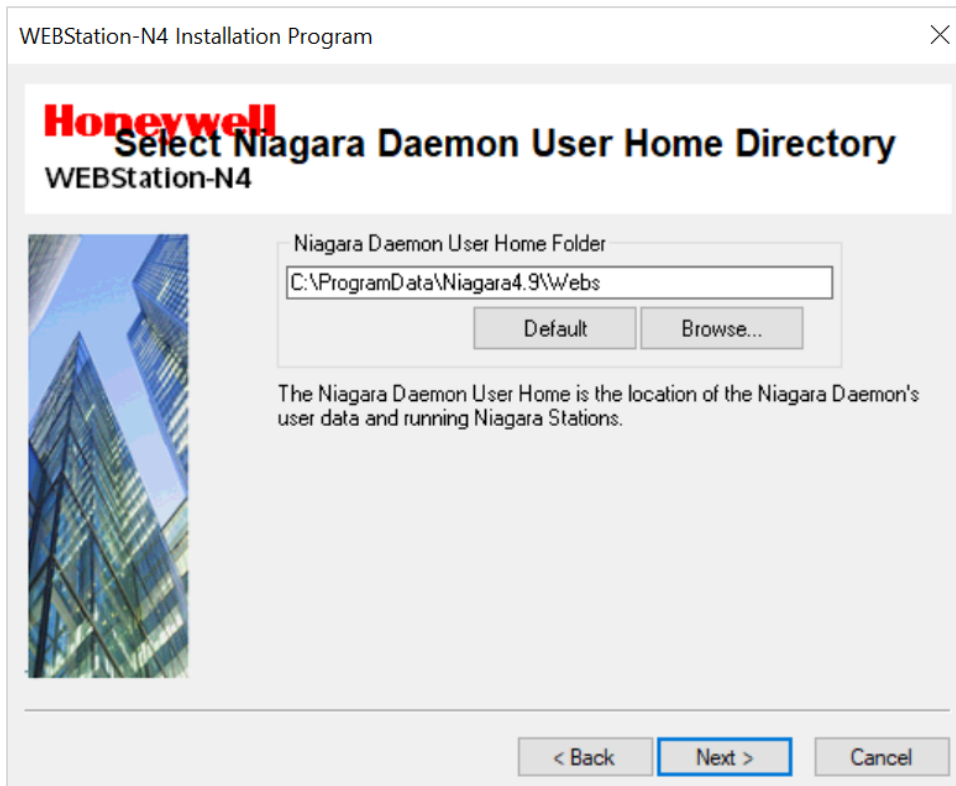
WEBStation-N4 Installation Program

Honeywell
Select Niagara Daemon User Home Directory
WEBStation-N4

Niagara Daemon User Home Folder
C:\ProgramData\Niagara4.9\Webs
Default
Browse...

The Niagara Daemon User Home is the location of the Niagara Daemon's user data and running Niagara Stations.

< Back
Next >
Cancel